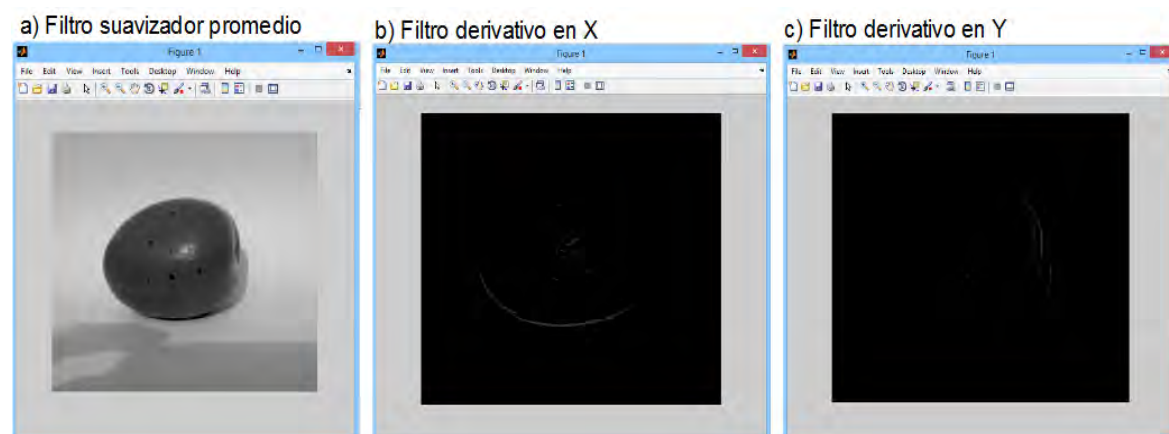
a) Filtro suavizador promedio

Figure 1

File Edit View Insert Tools Desktop Window Help

b) Filtro derivativo en X

Figure 1

File Edit View Insert Tools Desktop Window Help

c) Filtro derivativo en Y

Figure 1

File Edit View Insert Tools Desktop Window Help